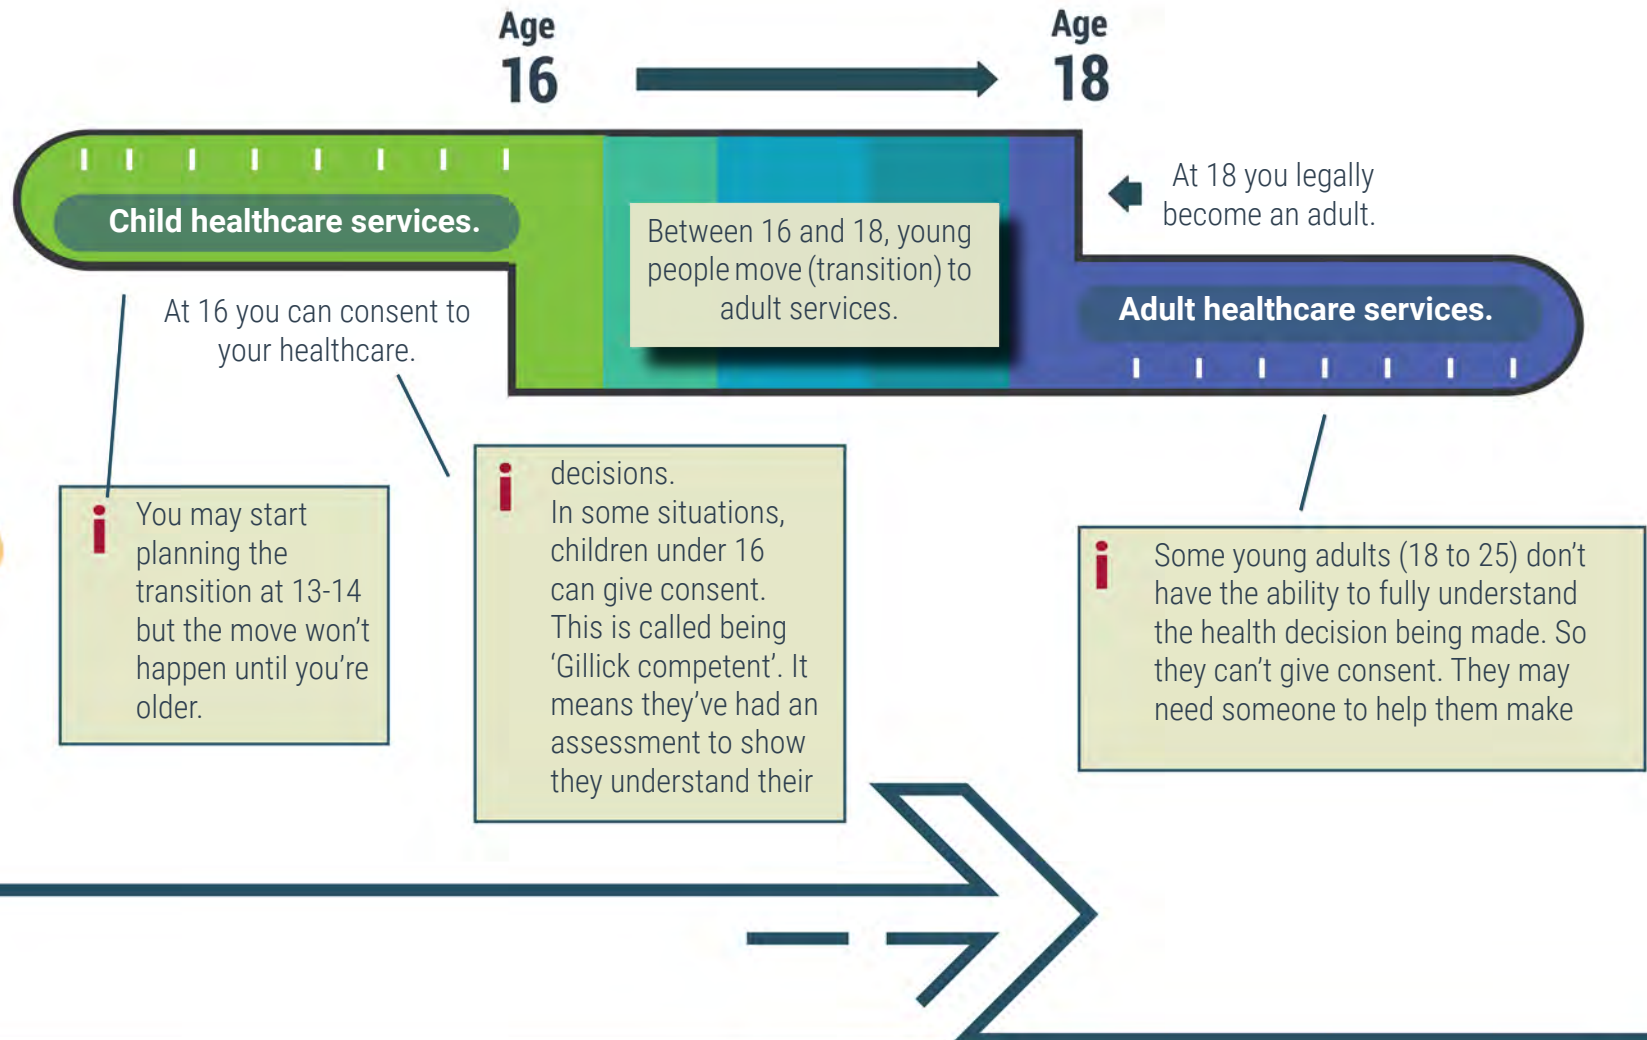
Age
16

Age
18

Child healthcare services.

Between 16 and 18, young people move (transition) to adult services.

At 18 you legally become an adult.

Adult healthcare services.

At 16 you can consent to your healthcare.

i You may start planning the transition at 13-14 but the move won't happen until you're older.

i decisions.
In some situations, children under 16 can give consent. This is called being 'Gillick competent'. It means they've had an assessment to show they understand their

i Some young adults (18 to 25) don't have the ability to fully understand the health decision being made. So they can't give consent. They may need someone to help them make